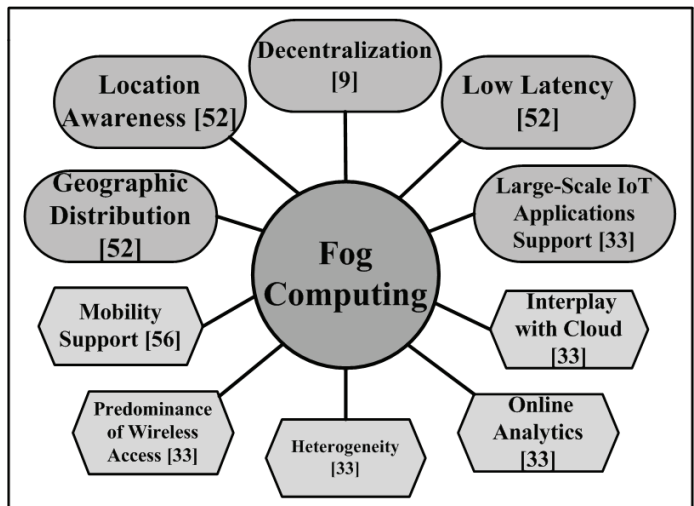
Decentralization [9]

Location Awareness [52]

Low Latency [52]

Geographic Distribution [52]

Large-Scale IoT Applications Support [33]

Fog Computing

Mobility Support [56]

Interplay with Cloud [33]

Predominance of Wireless Access [33]

Heterogeneity [33]

Online Analytics [33]